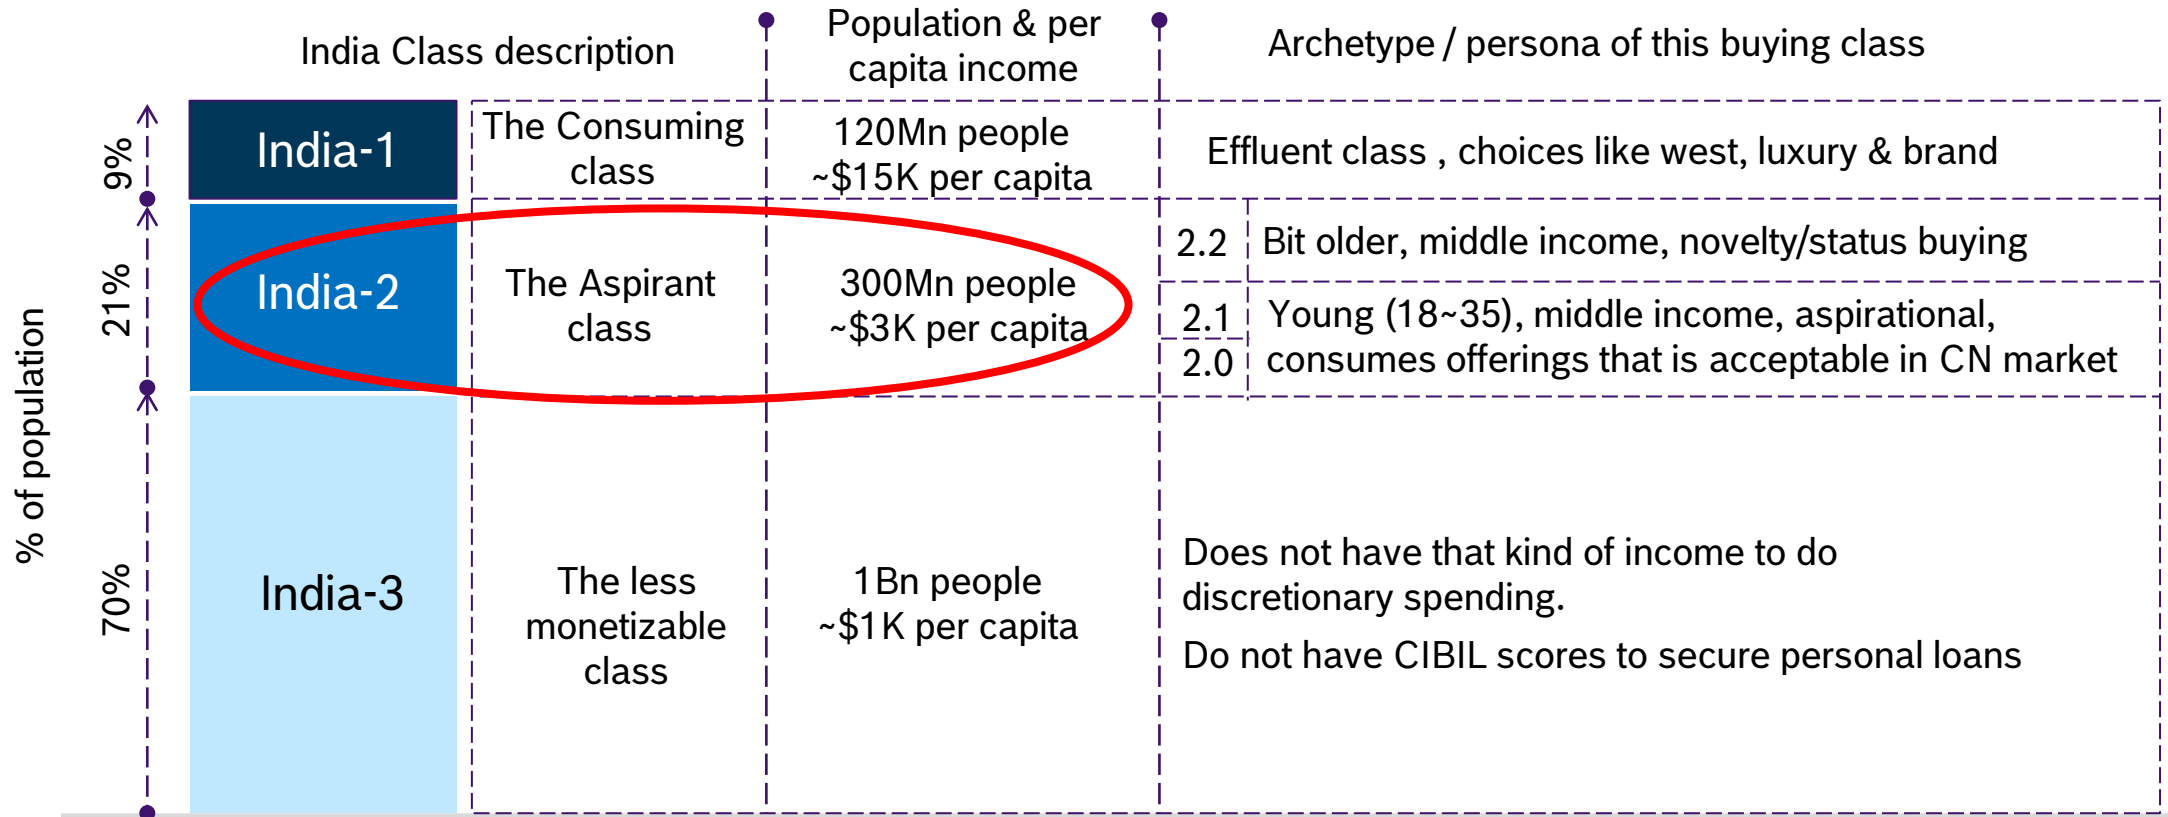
% of population

| | India Class description | | Population & per capita income | Archetype / persona of this buying class |
|---|---|---|---|---|
| 9% | India-1 | The Consuming class | 120Mn people ~\$15K per capita | Effluent class , choices like west, luxury & brand |
| 21% | India-2 | The Aspirant class | 300Mn people ~\$3K per capita | 2.2 Bit older, middle income, novelty/status buying<br>2.1 2.0 Young (18~35), middle income, aspirational, consumes offerings that is acceptable in CN market |
| 70% | India-3 | The less monetizable class | 1Bn people ~\$1K per capita | Does not have that kind of income to do discretionary spending.<br>Do not have CIBIL scores to secure personal loans |